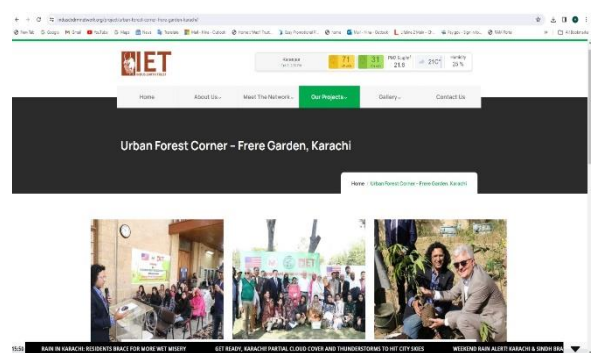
IET

71

31

25.8

29.0°

25 %

Home

About Us

Meet The Network

Our Projects

Gallery

Contact Us

Urban Forest Corner – Frere Garden, Karachi

Home / Urban Forest Corner – Frere Garden, Karachi

15:58 RAIN IN KARACHI: RESIDENTS BRACE FOR MORE WET MISERY GET READY, KARACHI! PARTIAL CLOUD COVER AND THUNDERSTORMS TO HIT CITY SKIES WEEKEND RAIN ALERT! KARACHI & SINDH BRA